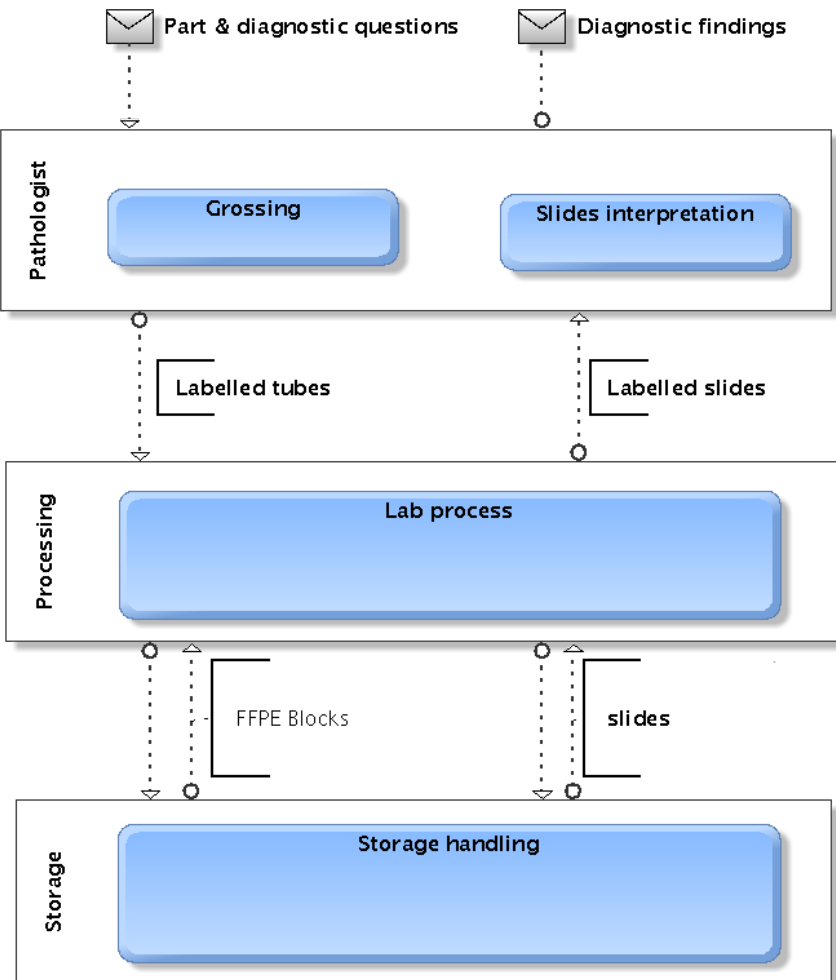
Part & diagnostic questions

Diagnostic findings

Pathologist

Grossing

Slides interpretation

Labelled tubes

Labelled slides

Processing

Lab process

FFPE Blocks

slides

Storage

Storage handling